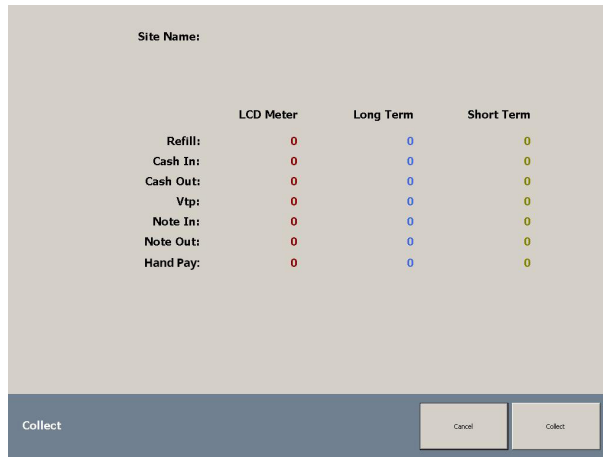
Site Name:

| | LCD Meter | Long Term | Short Term |
|---|---|---|---|
| Refill: | 0 | 0 | 0 |
| Cash In: | 0 | 0 | 0 |
| Cash Out: | 0 | 0 | 0 |
| Vtp: | 0 | 0 | 0 |
| Note In: | 0 | 0 | 0 |
| Note Out: | 0 | 0 | 0 |
| Hand Pay: | 0 | 0 | 0 |

Collect

Cancel

Collect